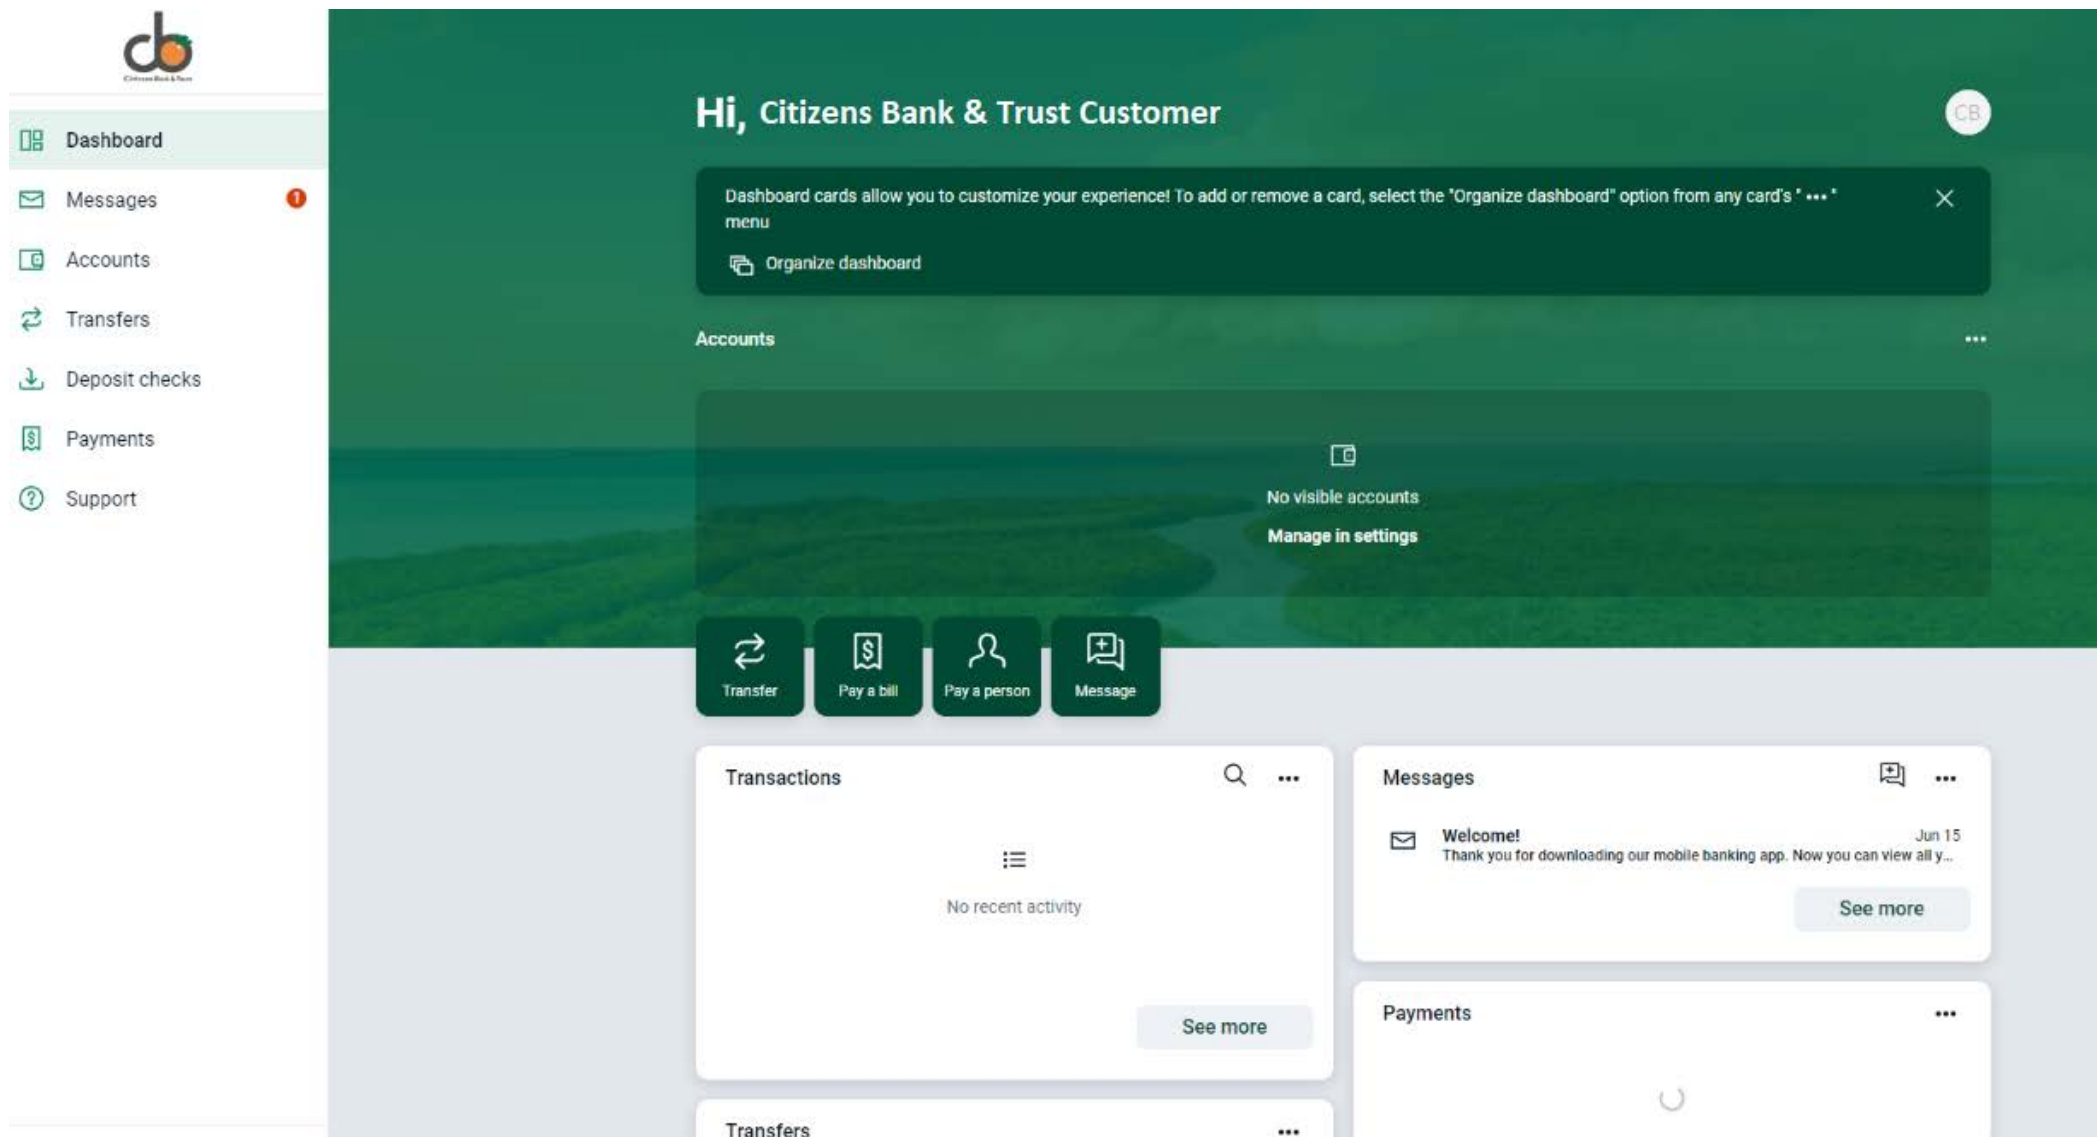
cb
Citizens Bank & Trust

Dashboard
Messages 1
Accounts
Transfers
Deposit checks
Payments
Support

Hi, Citizens Bank & Trust Customer

CB

Dashboard cards allow you to customize your experience! To add or remove a card, select the "Organize dashboard" option from any card's " ••• " menu

Organize dashboard

Accounts •••

No visible accounts
Manage in settings

Transfer
Pay a bill
Pay a person
Message

Transactions •••

No recent activity

See more

Messages •••

Welcome! Jun 15
Thank you for downloading our mobile banking app. Now you can view all y...

See more

Payments •••

Transfers •••